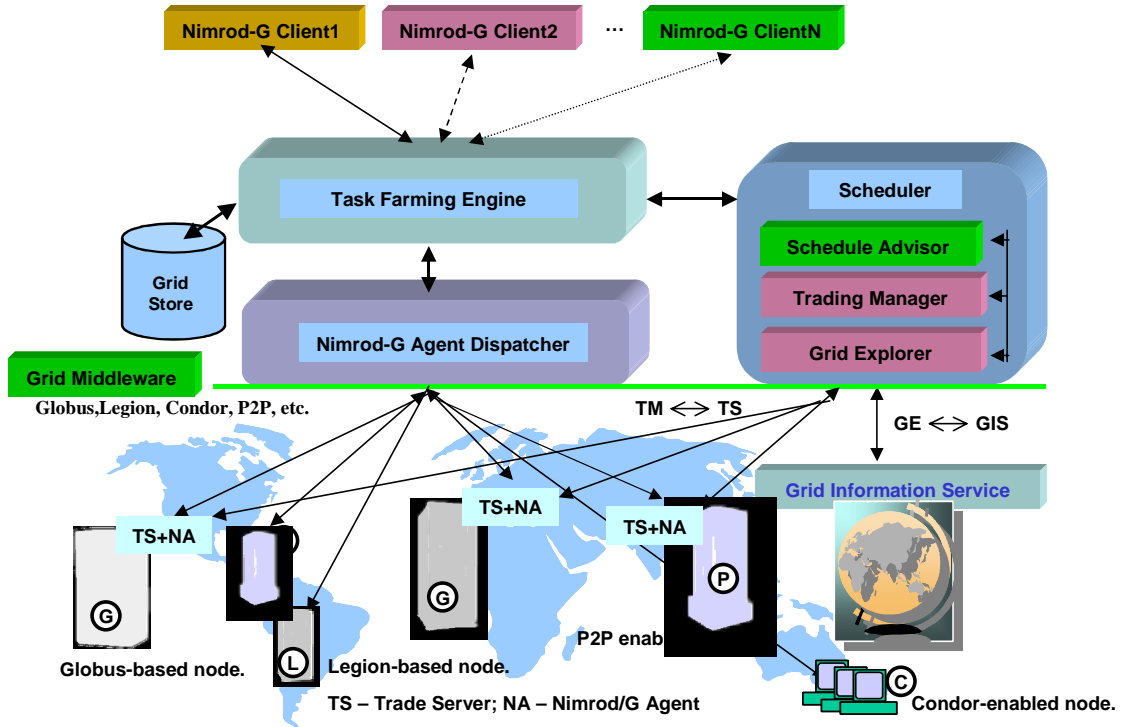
Nimrod-G Client1
Nimrod-G Client2
...
Nimrod-G ClientN

Task Farming Engine

Scheduler
Schedule Advisor
Trading Manager
Grid Explorer

Grid Store

Nimrod-G Agent Dispatcher

Grid Middleware
Globus,Legion, Condor, P2P, etc.

TM $\Leftrightarrow$ TS
GE $\Leftrightarrow$ GIS

Grid Information Service

TS+NA
TS+NA
TS+NA

G
G
L
P
C

Globus-based node.
Legion-based node.
P2P enab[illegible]
Condor-enabled node.

TS – Trade Server; NA – Nimrod/G Agent